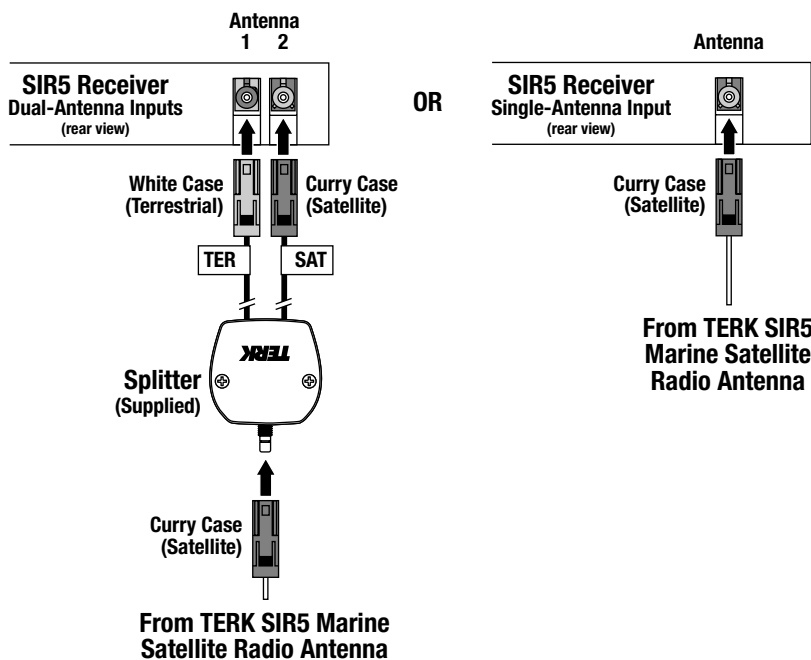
Antenna
1 2

SIR5 Receiver
Dual-Antenna Inputs
(rear view)

White Case
(Terrestrial)

Curry Case
(Satellite)

TER

SAT

TERK

Splitter
(Supplied)

Curry Case
(Satellite)

From TERK SIR5 Marine Satellite Radio Antenna

OR

Antenna

SIR5 Receiver
Single-Antenna Input
(rear view)

Curry Case
(Satellite)

From TERK SIR5 Marine Satellite Radio Antenna